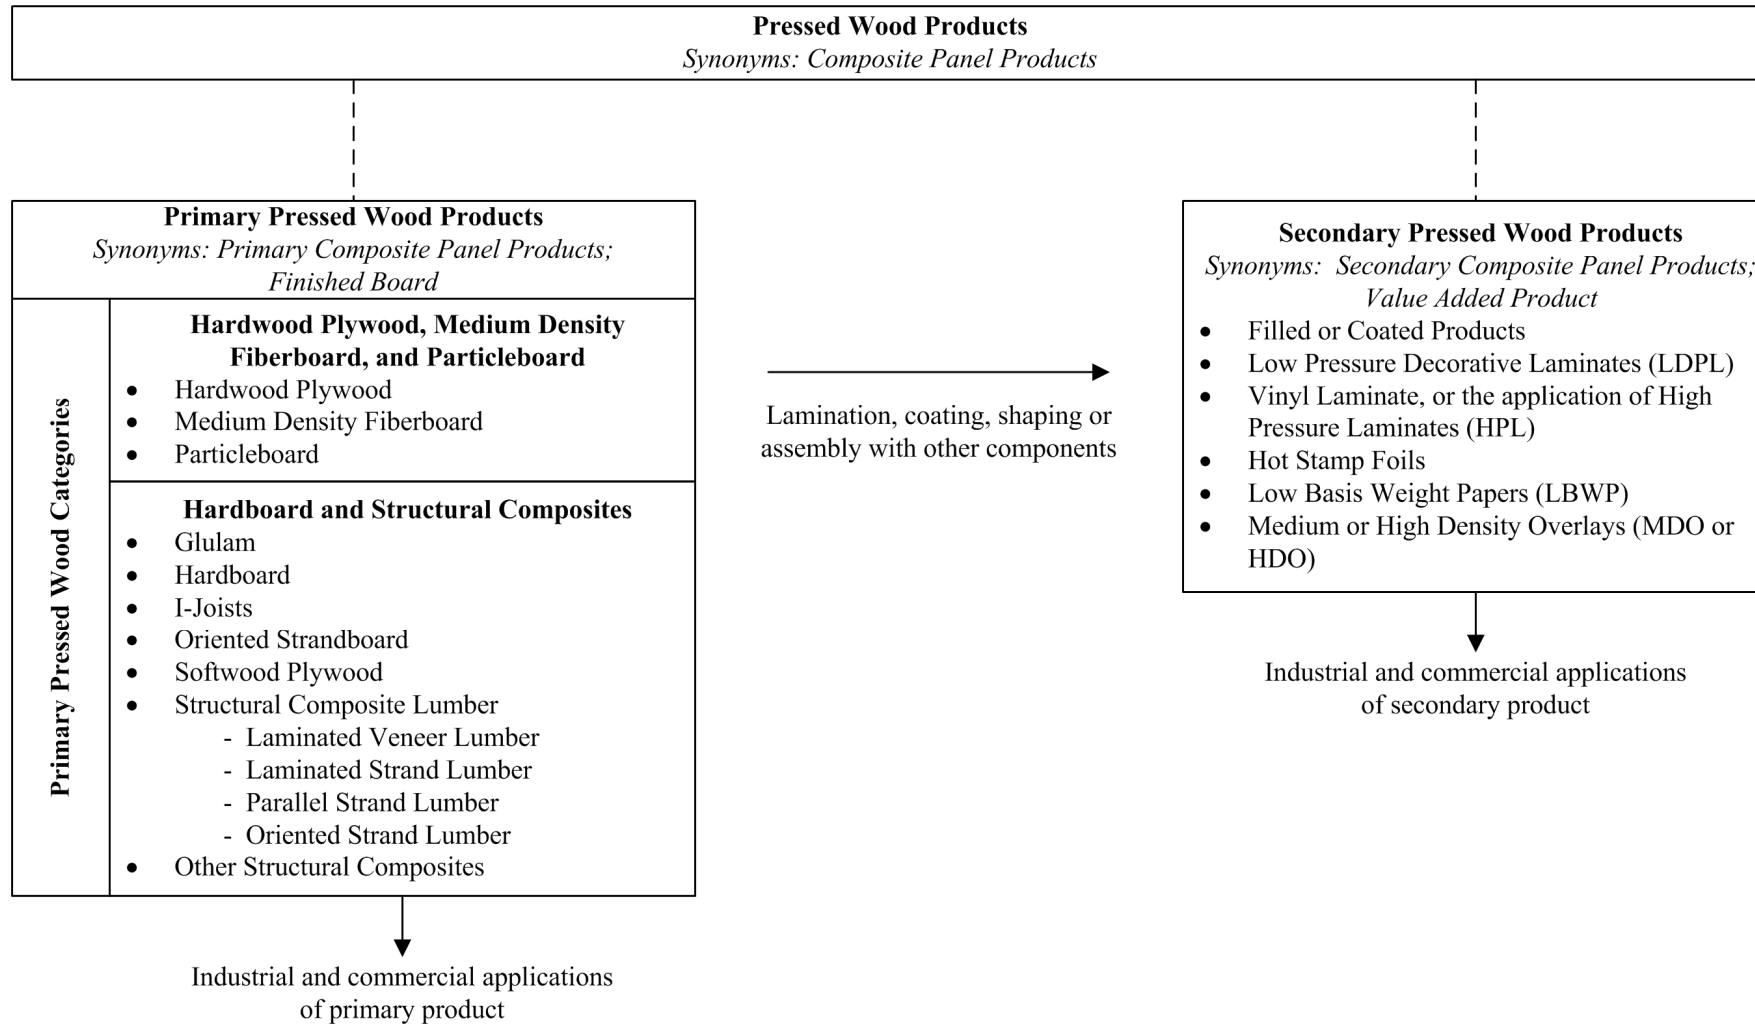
Pressed Wood Products
Synonyms: Composite Panel Products

Primary Pressed Wood Products
Synonyms: Primary Composite Panel Products; Finished Board

Primary Pressed Wood Categories

Hardwood Plywood, Medium Density Fiberboard, and Particleboard
- Hardwood Plywood
- Medium Density Fiberboard
- Particleboard

Hardboard and Structural Composites
- Glulam
- Hardboard
- I-Joists
- Oriented Strandboard
- Softwood Plywood
- Structural Composite Lumber
  - Laminated Veneer Lumber
  - Laminated Strand Lumber
  - Parallel Strand Lumber
  - Oriented Strand Lumber
- Other Structural Composites

Industrial and commercial applications of primary product

Lamination, coating, shaping or assembly with other components

Secondary Pressed Wood Products
Synonyms: Secondary Composite Panel Products; Value Added Product
- Filled or Coated Products
- Low Pressure Decorative Laminates (LDPL)
- Vinyl Laminate, or the application of High Pressure Laminates (HPL)
- Hot Stamp Foils
- Low Basis Weight Papers (LBWP)
- Medium or High Density Overlays (MDO or HDO)

Industrial and commercial applications of secondary product